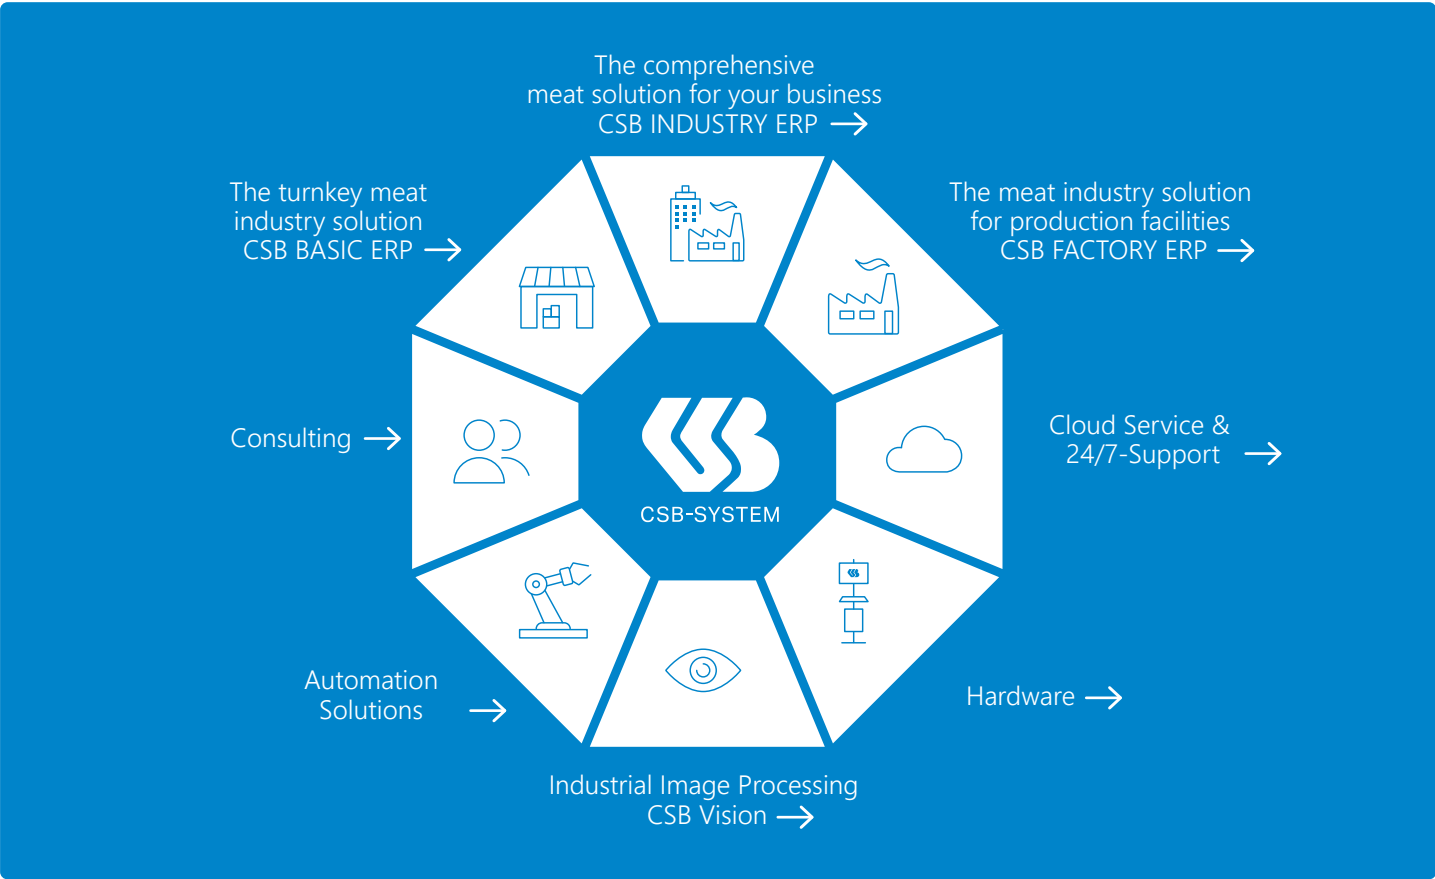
The comprehensive meat solution for your business
CSB INDUSTRY ERP →

The turnkey meat industry solution
CSB BASIC ERP →

The meat industry solution for production facilities
CSB FACTORY ERP →

Consulting →

CSB-SYSTEM

Cloud Service & 24/7-Support →

Automation Solutions →

Hardware →

Industrial Image Processing
CSB Vision →